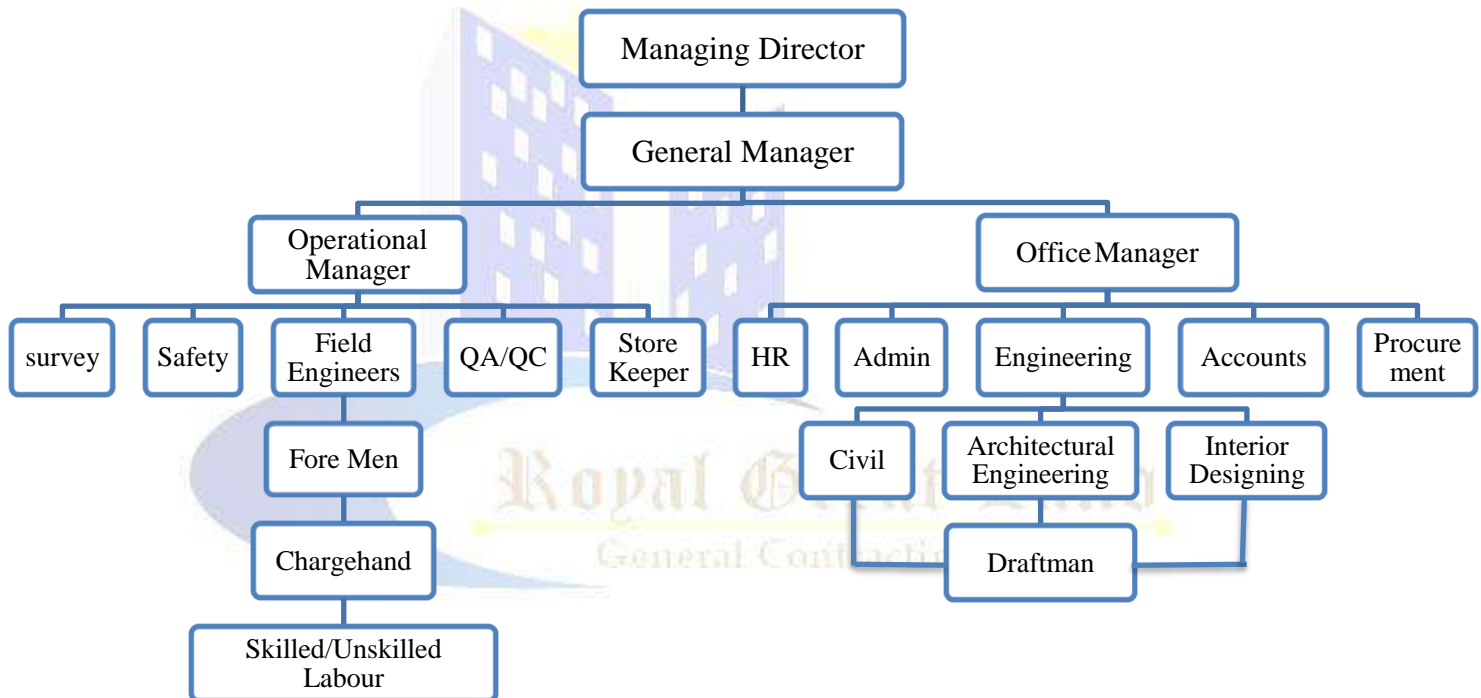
Managing Director

General Manager

Operational Manager

Office Manager

survey

Safety

Field Engineers

QA/QC

Store Keeper

HR

Admin

Engineering

Accounts

Procurement

Fore Men

Civil

Architectural Engineering

Interior Designing

Chargehand

Draftman

Skilled/Unskilled Labour

Royal G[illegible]

General Contractu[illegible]